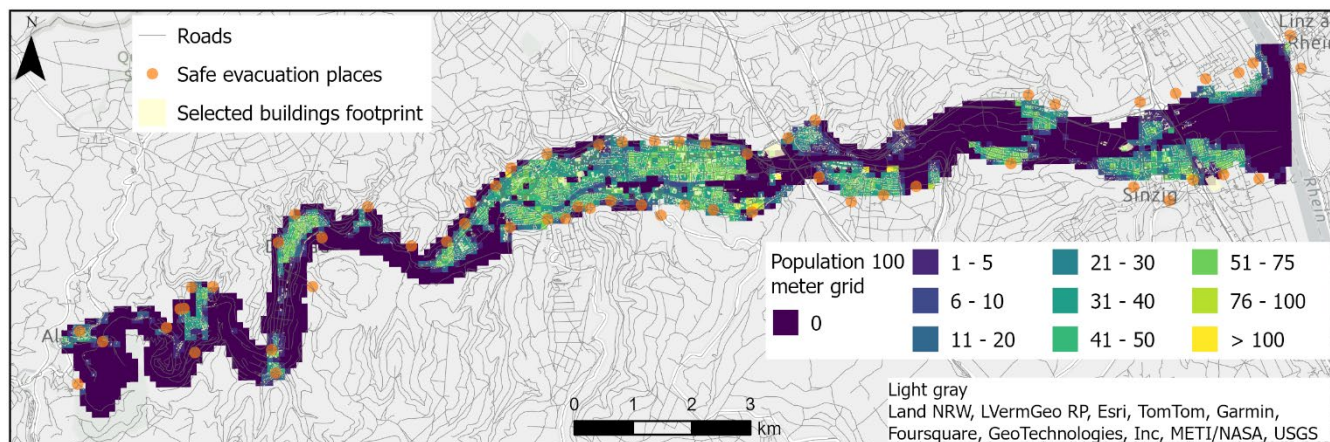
N

Roads

Safe evacuation places

Selected buildings footprint

Linz a
Rhein

Sinzig

Rhein

Population 100 meter grid

0

1 - 5

6 - 10

11 - 20

21 - 30

31 - 40

41 - 50

51 - 75

76 - 100

> 100

0 1 2 3 km

Light gray
Land NRW, LVermGeo RP, Esri, TomTom, Garmin, Foursquare, GeoTechnologies, Inc, METI/NASA, USGS